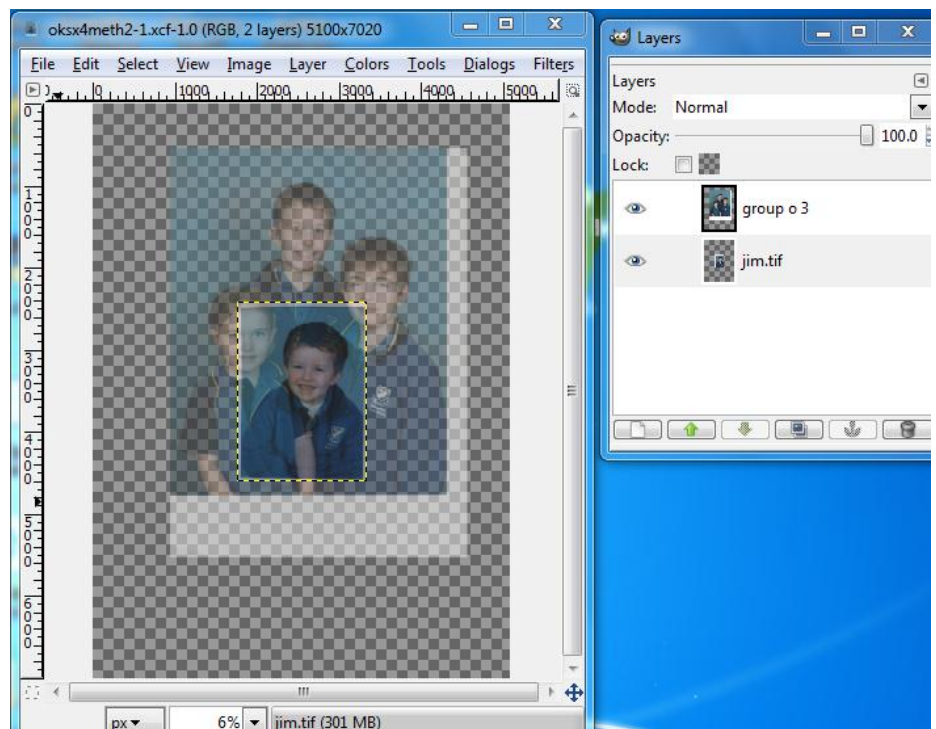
oksx4meth2-1.xcf-1.0 (RGB, 2 layers) 5100x7020

File Edit Select View Image Layer Colors Tools Dialogs Filters

0 1000 2000 3000 4000 5000

0
1000
2000
3000
4000
5000
6000

px

6%

jim.tif (301 MB)

Layers

Layers

Mode: Normal

Opacity: 100.0

Lock:

group o 3

jim.tif